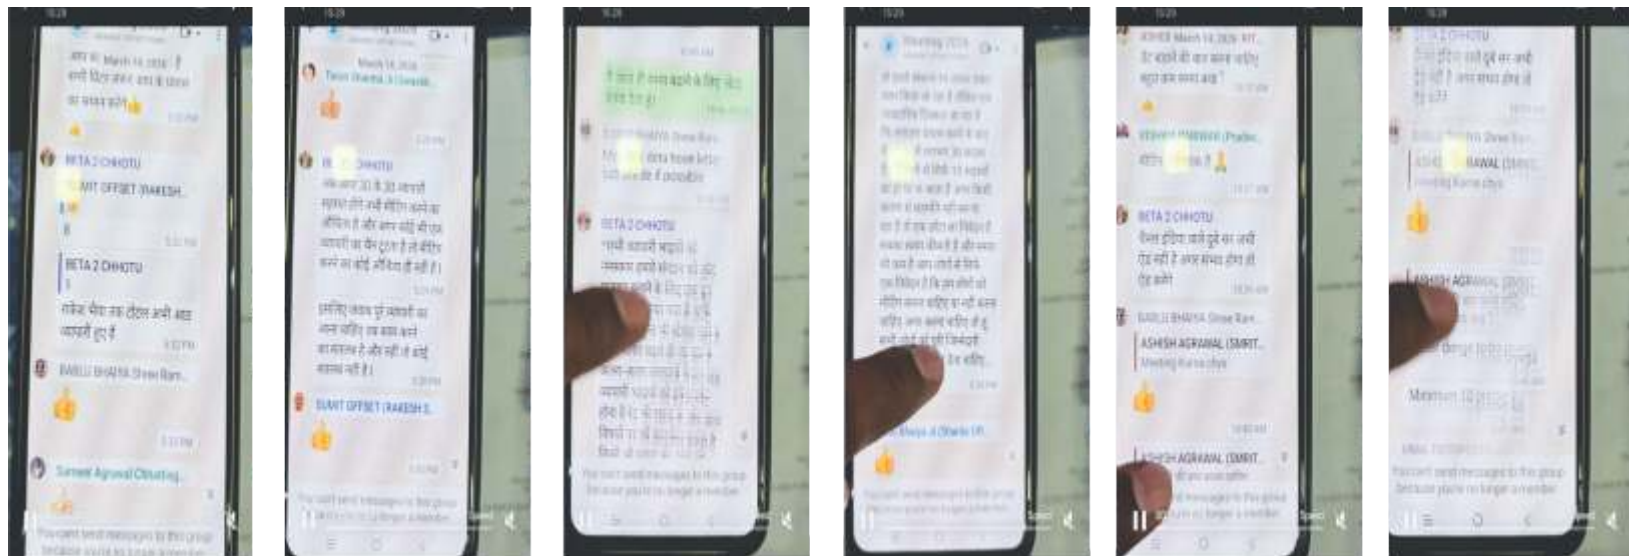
March 14, 2026

BETA 2 CHHOTU

SUMIT OFFSET (RAKESH...

BETA 2 CHHOTU

BABLU BHAIYA Shree Ram...

Sumeet Agrawal Obituary

You can't send messages to this group because you're no longer a member

March 14, 2026

BETA 2 CHHOTU

SUMIT OFFSET (RAKESH S...

You can't send messages to this group because you're no longer a member

possible

BETA 2 CHHOTU

You can't send messages to this group because you're no longer a member

You can't send messages to this group because you're no longer a member

ASHISH March 14, 2026

BETA 2 CHHOTU

BABLU BHAIYA Shree Ram...

ASHISH AGRAWAL (SMRIT...

ASHISH AGRAWAL (SMRIT...

BETA 2 CHHOTU

BABLU BHAIYA Shree Ram...

ASHISH AGRAWAL (SMRIT...

ASHISH AGRAWAL (SMRIT...

You can't send messages to this group because you're no longer a member

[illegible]